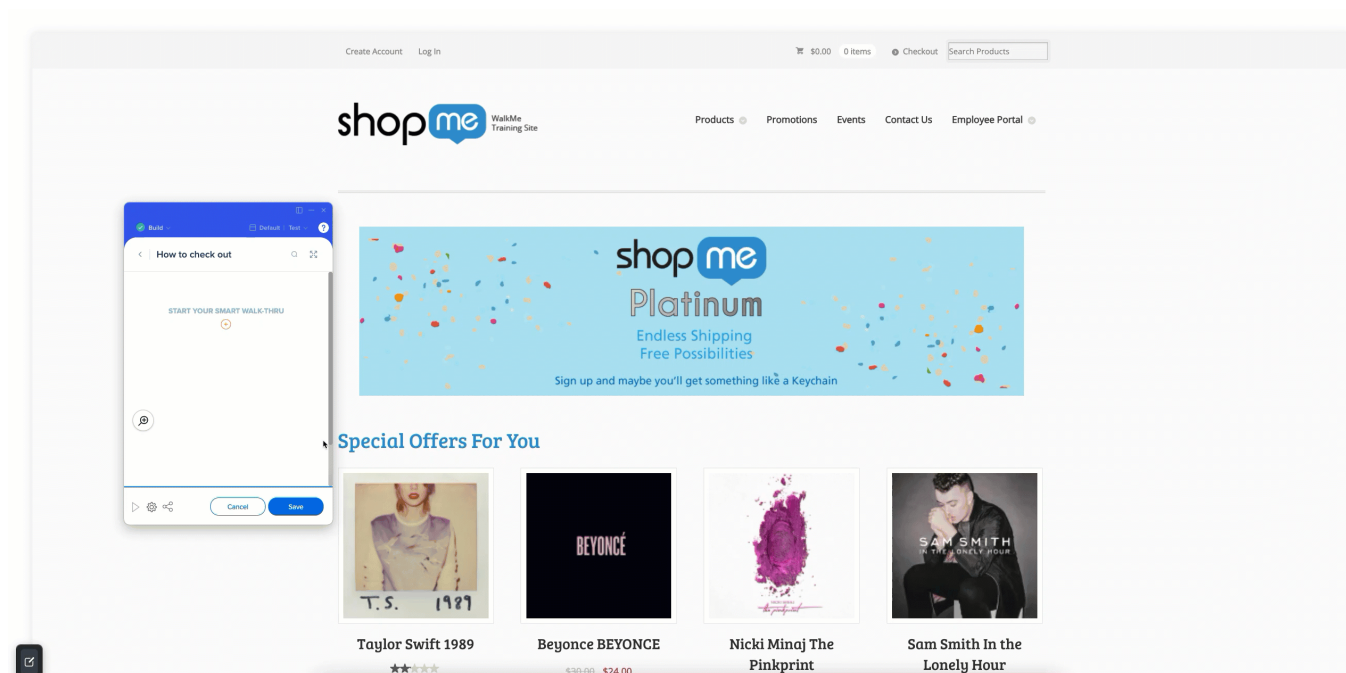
Create Account Log In

$0.00 0 items Checkout Search Products

shop me WalkMe Training Site

Products Promotions Events Contact Us Employee Portal

Build Default Test ?

How to check out

START YOUR SMART WALK-THRU

Cancel Save

shop me
Platinum
Endless Shipping
Free Possibilities
Sign up and maybe you'll get something like a Keychain

Special Offers For You

T.S. 1989

BEYONCÉ

SAM SMITH
IN THE LONELY HOUR

Taylor Swift 1989

Beyonce BEYONCE

$30.00 $24.00

Nicki Minaj The Pinkprint

Sam Smith In the Lonely Hour